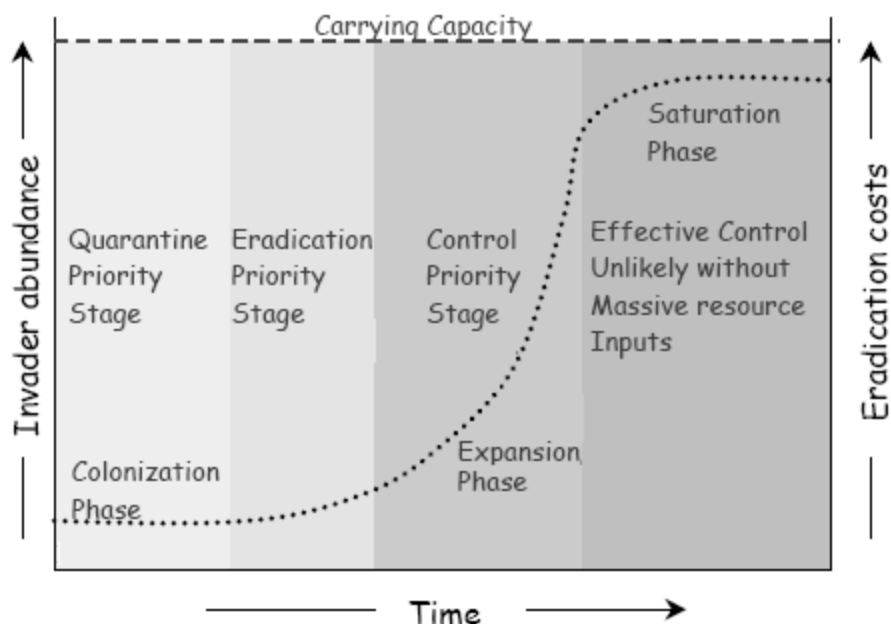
Carrying Capacity

Invader abundance

Eradication costs

Quarantine Priority Stage

Eradication Priority Stage

Control Priority Stage

Saturation Phase

Effective Control Unlikely without Massive resource Inputs

Colonization Phase

Expansion Phase

Time